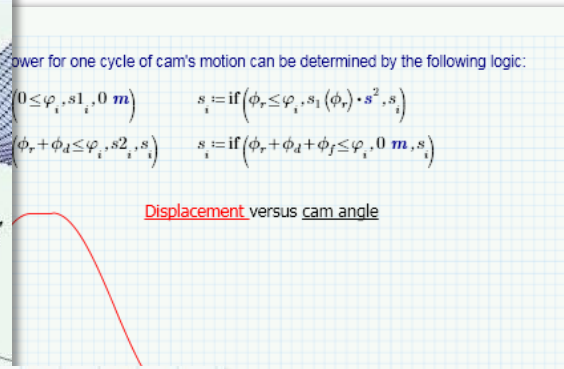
ower for one cycle of cam's motion can be determined by the following logic:

$(0 \le \varphi_i, s1_i, 0\ m)$ $s_i := \text{if}(\phi_r \le \varphi_i, s_1(\phi_r) \cdot s^2, s_i)$

$(\phi_r + \phi_d \le \varphi_i, s2_i, s_i)$ $s_i := \text{if}(\phi_r + \phi_d + \phi_f \le \varphi_i, 0\ m, s_i)$

Displacement versus cam angle